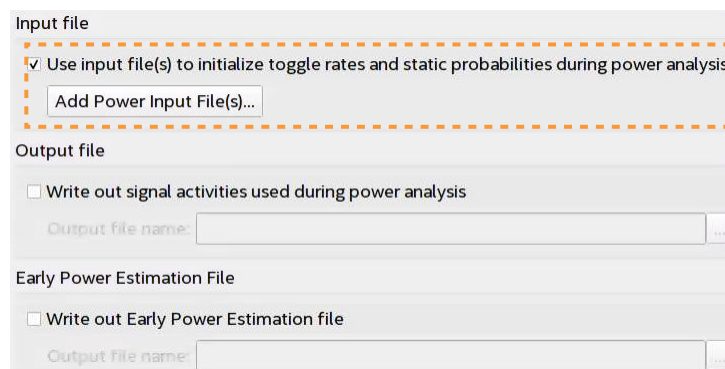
Input file

Use input file(s) to initialize toggle rates and static probabilities during power analysis

Add Power Input File(s)...

Output file

Write out signal activities used during power analysis

Output file name:

...

Early Power Estimation File

Write out Early Power Estimation file

Output file name:

...